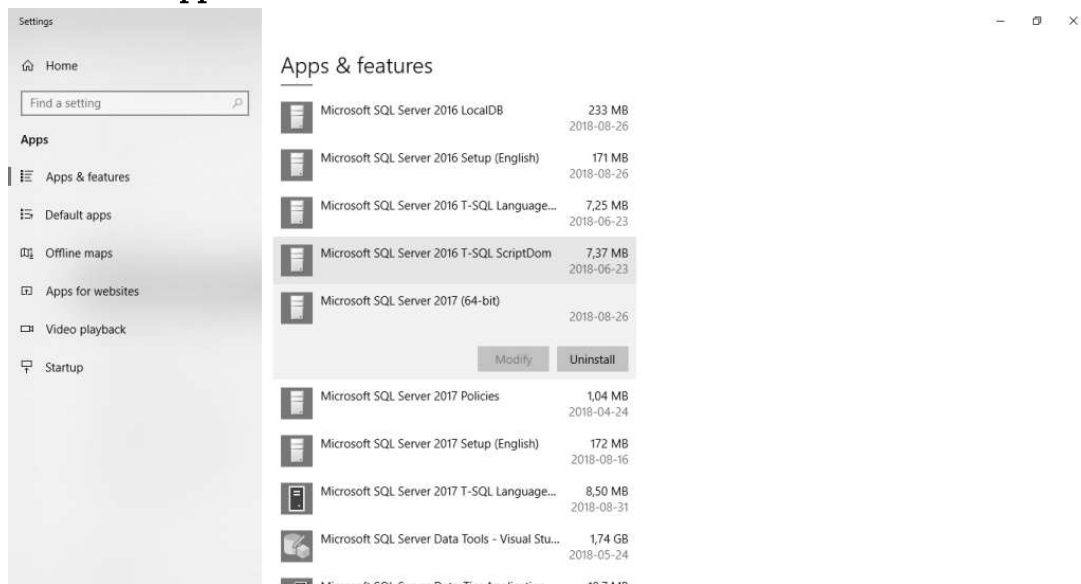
Settings

Home

Find a setting

Apps

Apps & features

Default apps

Offline maps

Apps for websites

Video playback

Startup

Apps & features

Microsoft SQL Server 2016 LocalDB 233 MB 2018-08-26

Microsoft SQL Server 2016 Setup (English) 171 MB 2018-08-26

Microsoft SQL Server 2016 T-SQL Language... 7,25 MB 2018-06-23

Microsoft SQL Server 2016 T-SQL ScriptDom 7,37 MB 2018-06-23

Microsoft SQL Server 2017 (64-bit) 2018-08-26

Modify Uninstall

Microsoft SQL Server 2017 Policies 1,04 MB 2018-04-24

Microsoft SQL Server 2017 Setup (English) 172 MB 2018-08-16

Microsoft SQL Server 2017 T-SQL Language... 8,50 MB 2018-08-31

Microsoft SQL Server Data Tools - Visual Stu... 1,74 GB 2018-05-24

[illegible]